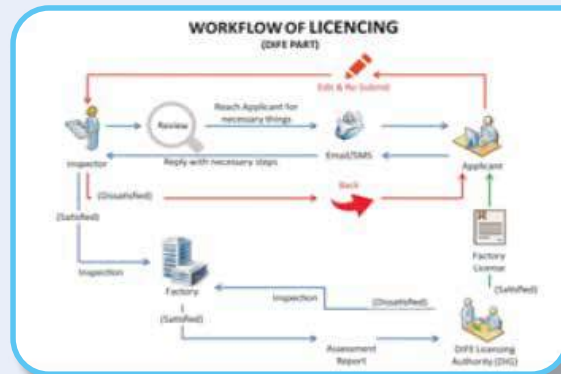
WORKFLOW OF LICENCING
(DIFE PART)

Edit & Re Submit

Review

Reach Applicant for necessary things

Inspector

Reply with necessary steps

Email/SMS

Applicant

(Dissatisfied)

Back

(Satisfied)

Inspection

Factory

Factory License

(Satisfied)

Inspection

(Dissatisfied)

(Satisfied)

Assessment Report

DIFE Licensing Authority (DIG)